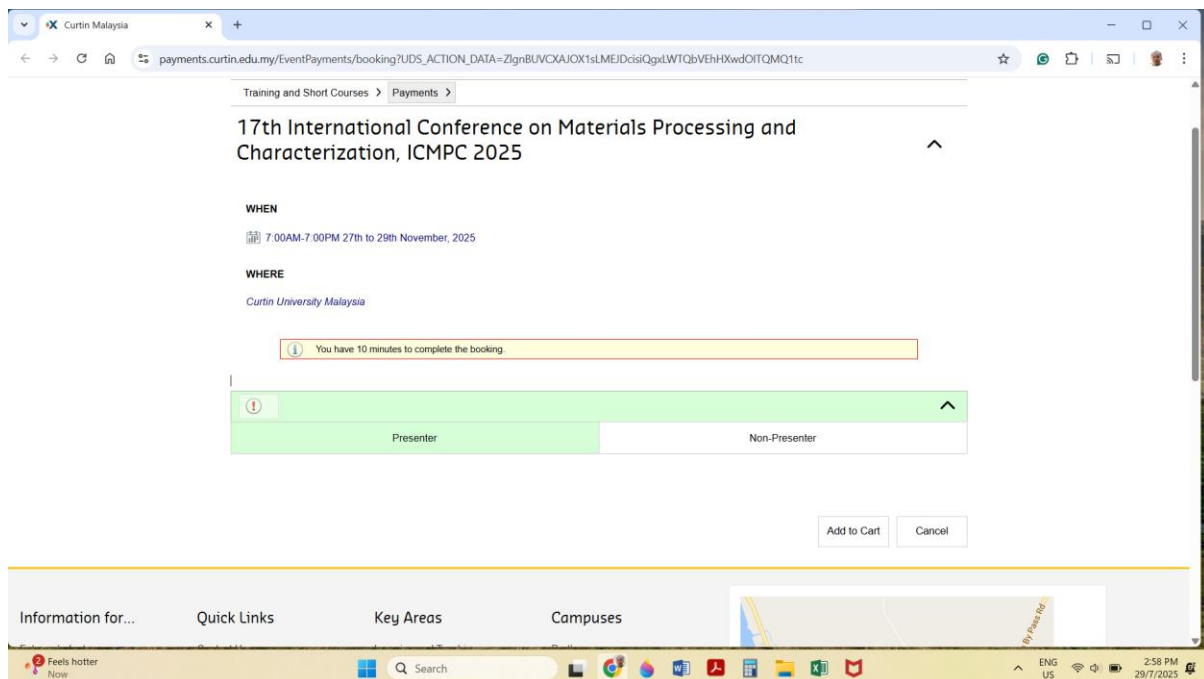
Curtin Malaysia

payments.curtin.edu.my/EventPayments/booking?UDS_ACTION_DATA=ZlgnBUVCXAJOX1sLMEJDcisiQgxLWTQbVEhHXwdOITQMQ1tc

Training and Short Courses > Payments >

17th International Conference on Materials Processing and Characterization, ICMPC 2025

WHEN

7:00AM-7:00PM 27th to 29th November, 2025

WHERE

Curtin University Malaysia

You have 10 minutes to complete the booking.

| Presenter | Non-Presenter |
|---|---|

Add to Cart Cancel

Information for... Quick Links Key Areas Campuses

By Pass Rd

2 Feels hotter Now

Search

ENG US 2:58 PM 29/7/2025